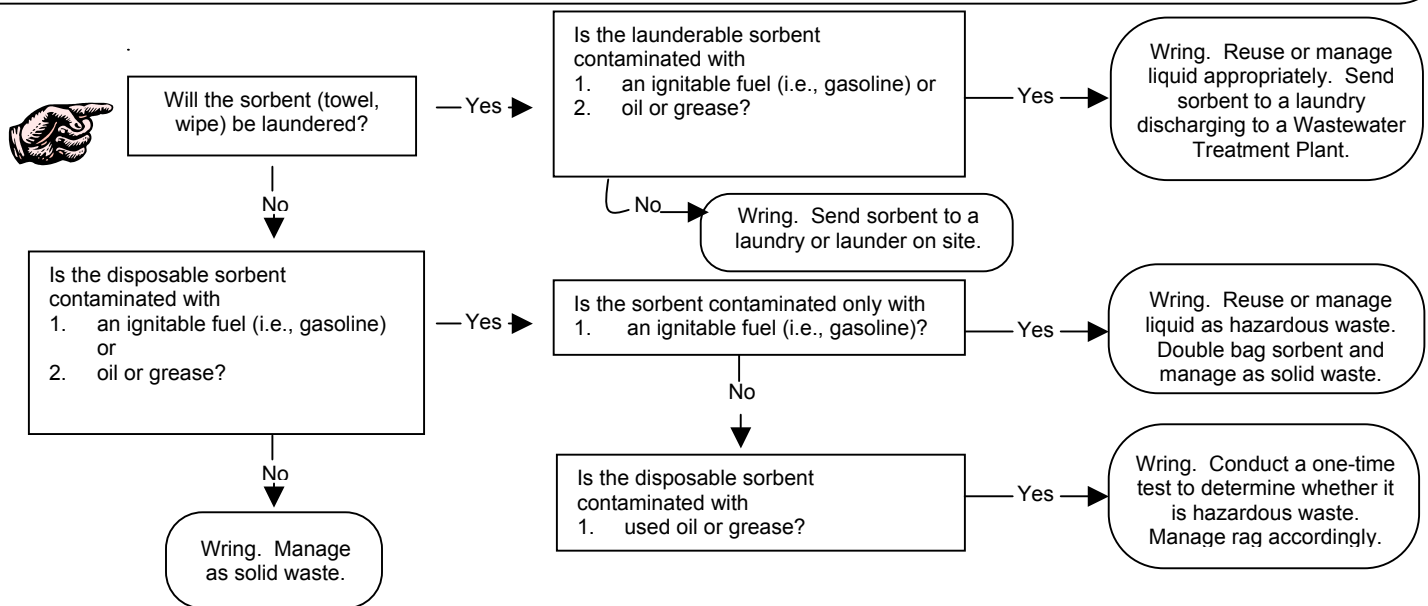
Will the sorbent (towel, wipe) be laundered?

Yes

Is the launderable sorbent contaminated with
1. an ignitable fuel (i.e., gasoline) or
2. oil or grease?

Yes

Wring. Reuse or manage liquid appropriately. Send sorbent to a laundry discharging to a Wastewater Treatment Plant.

No

Wring. Send sorbent to a laundry or launder on site.

No

Is the disposable sorbent contaminated with
1. an ignitable fuel (i.e., gasoline) or
2. oil or grease?

Yes

Is the sorbent contaminated only with
1. an ignitable fuel (i.e., gasoline)?

Yes

Wring. Reuse or manage liquid as hazardous waste. Double bag sorbent and manage as solid waste.

No

Is the disposable sorbent contaminated with
1. used oil or grease?

Yes

Wring. Conduct a one-time test to determine whether it is hazardous waste. Manage rag accordingly.

No

Wring. Manage as solid waste.